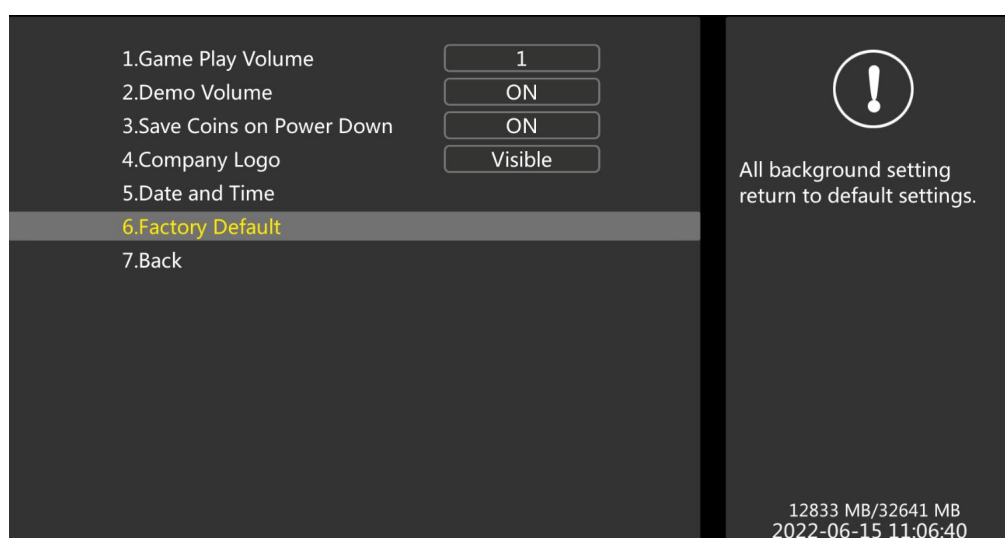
1.Game Play Volume 1
2.Demo Volume ON
3.Save Coins on Power Down ON
4.Company Logo Visible
5.Date and Time
6.Factory Default
7.Back

!

All background setting return to default settings.

12833 MB/32641 MB
2022-06-15 11:06:40